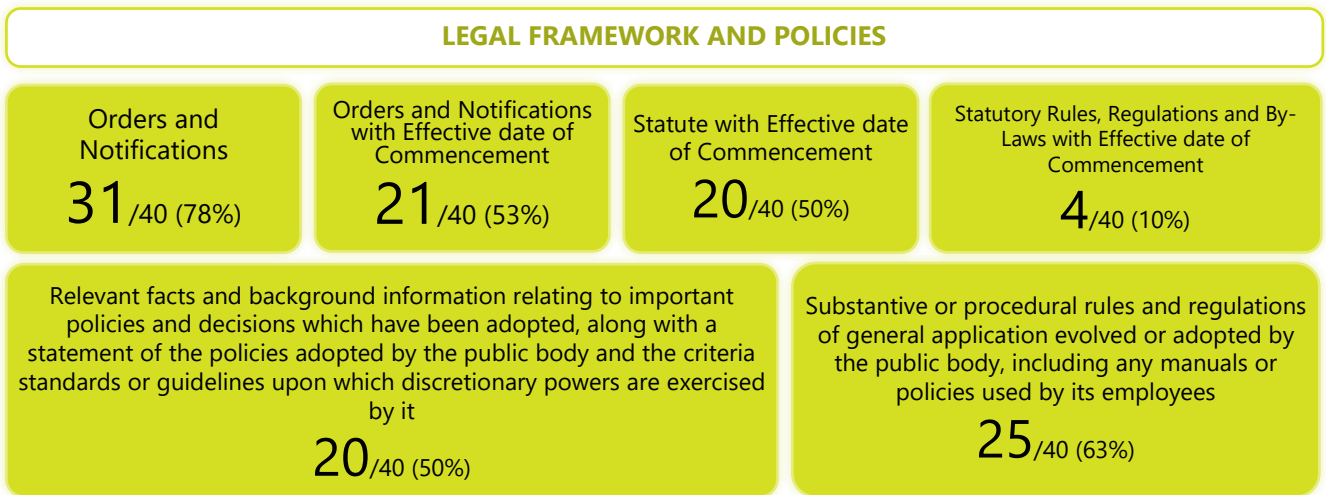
LEGAL FRAMEWORK AND POLICIES

Orders and Notifications
31/40 (78%)

Orders and Notifications with Effective date of Commencement
21/40 (53%)

Statute with Effective date of Commencement
20/40 (50%)

Statutory Rules, Regulations and By-Laws with Effective date of Commencement
4/40 (10%)

Relevant facts and background information relating to important policies and decisions which have been adopted, along with a statement of the policies adopted by the public body and the criteria standards or guidelines upon which discretionary powers are exercised by it
20/40 (50%)

Substantive or procedural rules and regulations of general application evolved or adopted by the public body, including any manuals or policies used by its employees
25/40 (63%)